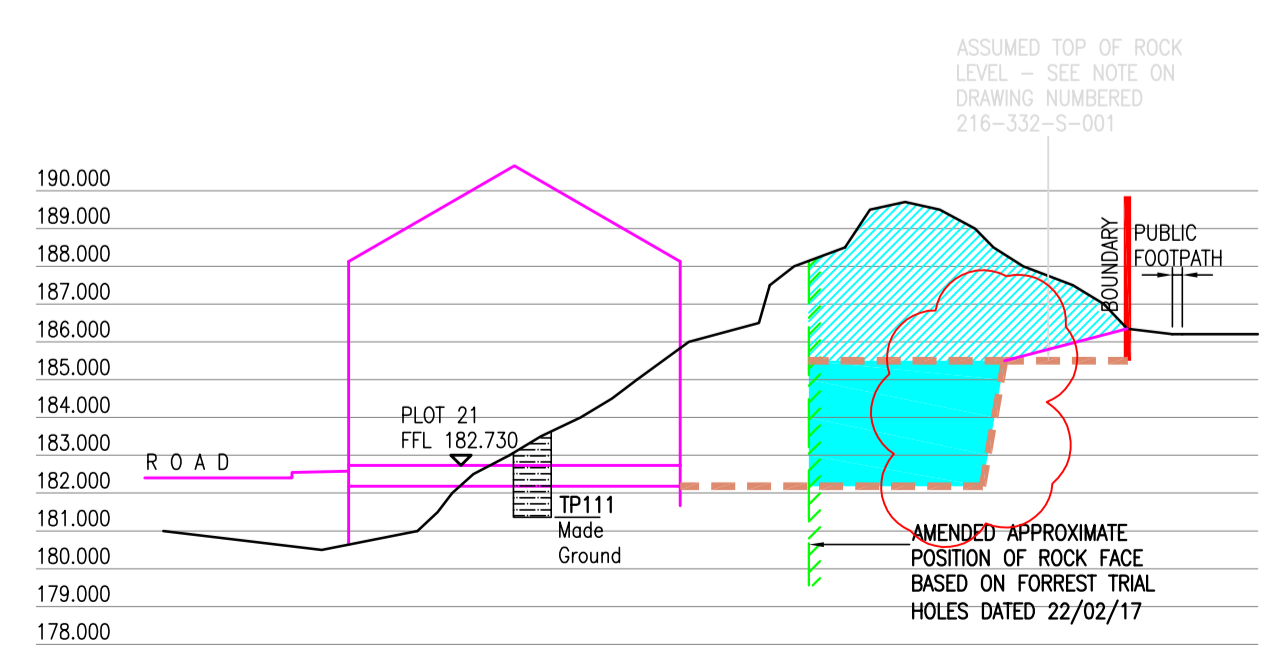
ASSUMED TOP OF ROCK LEVEL – SEE NOTE ON DRAWING NUMBERED 216-332-S-001

190.000
189.000
188.000
187.000
186.000
185.000
184.000
183.000
182.000
181.000
180.000
179.000
178.000

BOUNDARY

PUBLIC FOOTPATH

PLOT 21
FFL 182.730

R O A D

TP111
Made Ground

AMENDED APPROXIMATE POSITION OF ROCK FACE BASED ON FORREST TRIAL HOLES DATED 22/02/17